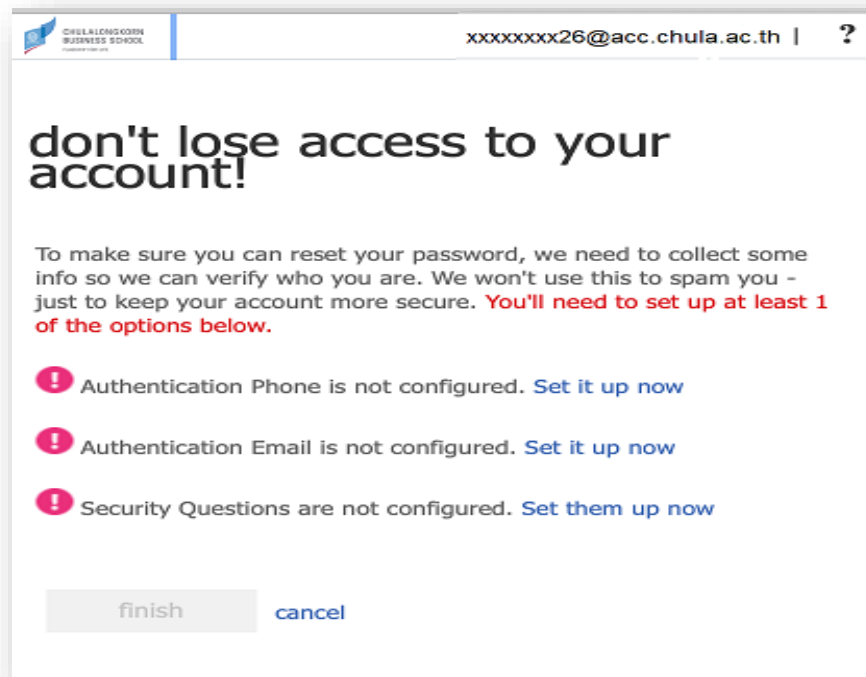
CHULALONGKORN BUSINESS SCHOOL

xxxxxxxx26@acc.chula.ac.th | ?

don't lose access to your account!

To make sure you can reset your password, we need to collect some info so we can verify who you are. We won't use this to spam you - just to keep your account more secure. You'll need to set up at least 1 of the options below.

Authentication Phone is not configured. Set it up now

Authentication Email is not configured. Set it up now

Security Questions are not configured. Set them up now

finish cancel